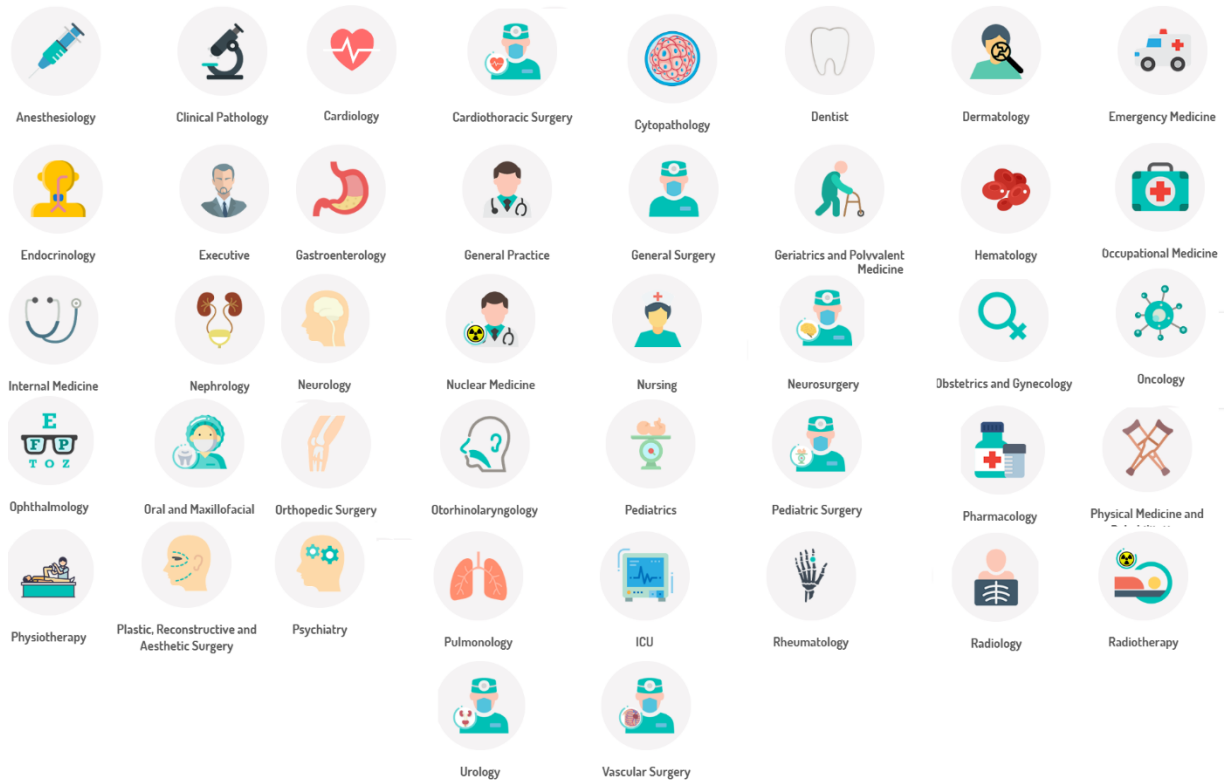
Anesthesiology
Clinical Pathology
Cardiology
Cardiothoracic Surgery
Cytopathology
Dentist
Dermatology
Emergency Medicine

Endocrinology
Executive
Gastroenterology
General Practice
General Surgery
Geriatrics and Polyvalent Medicine
Hematology
Occupational Medicine

Internal Medicine
Nephrology
Neurology
Nuclear Medicine
Nursing
Neurosurgery
Obstetrics and Gynecology
Oncology

E
F P
T O Z
Ophthalmology
Oral and Maxillofacial
Orthopedic Surgery
Otorhinolaryngology
Pediatrics
Pediatric Surgery
Pharmacology
Physical Medicine and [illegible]

Physiotherapy
Plastic, Reconstructive and Aesthetic Surgery
Psychiatry
Pulmonology
ICU
Rheumatology
Radiology
Radiotherapy

Urology
Vascular Surgery